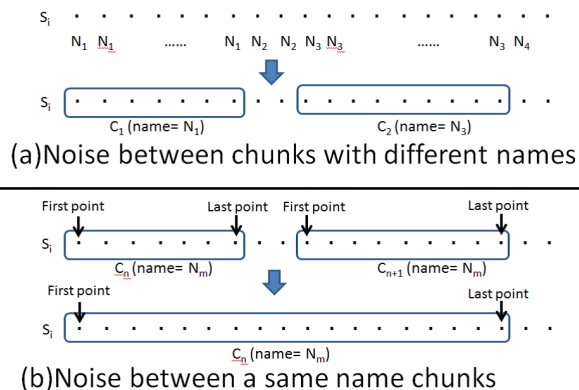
$S_i$

$N_1$ $N_1$ ...... $N_1$ $N_2$ $N_2$ $N_3$ $N_3$ ...... $N_3$ $N_4$

$S_i$

$C_1$ (name= $N_1$) $C_2$ (name= $N_3$)

(a)Noise between chunks with different names

First point Last point First point Last point

$S_i$

$C_n$ (name= $N_m$) $C_{n+1}$ (name= $N_m$)

First point Last point

$S_i$

$C_n$ (name= $N_m$)

(b)Noise between a same name chunks